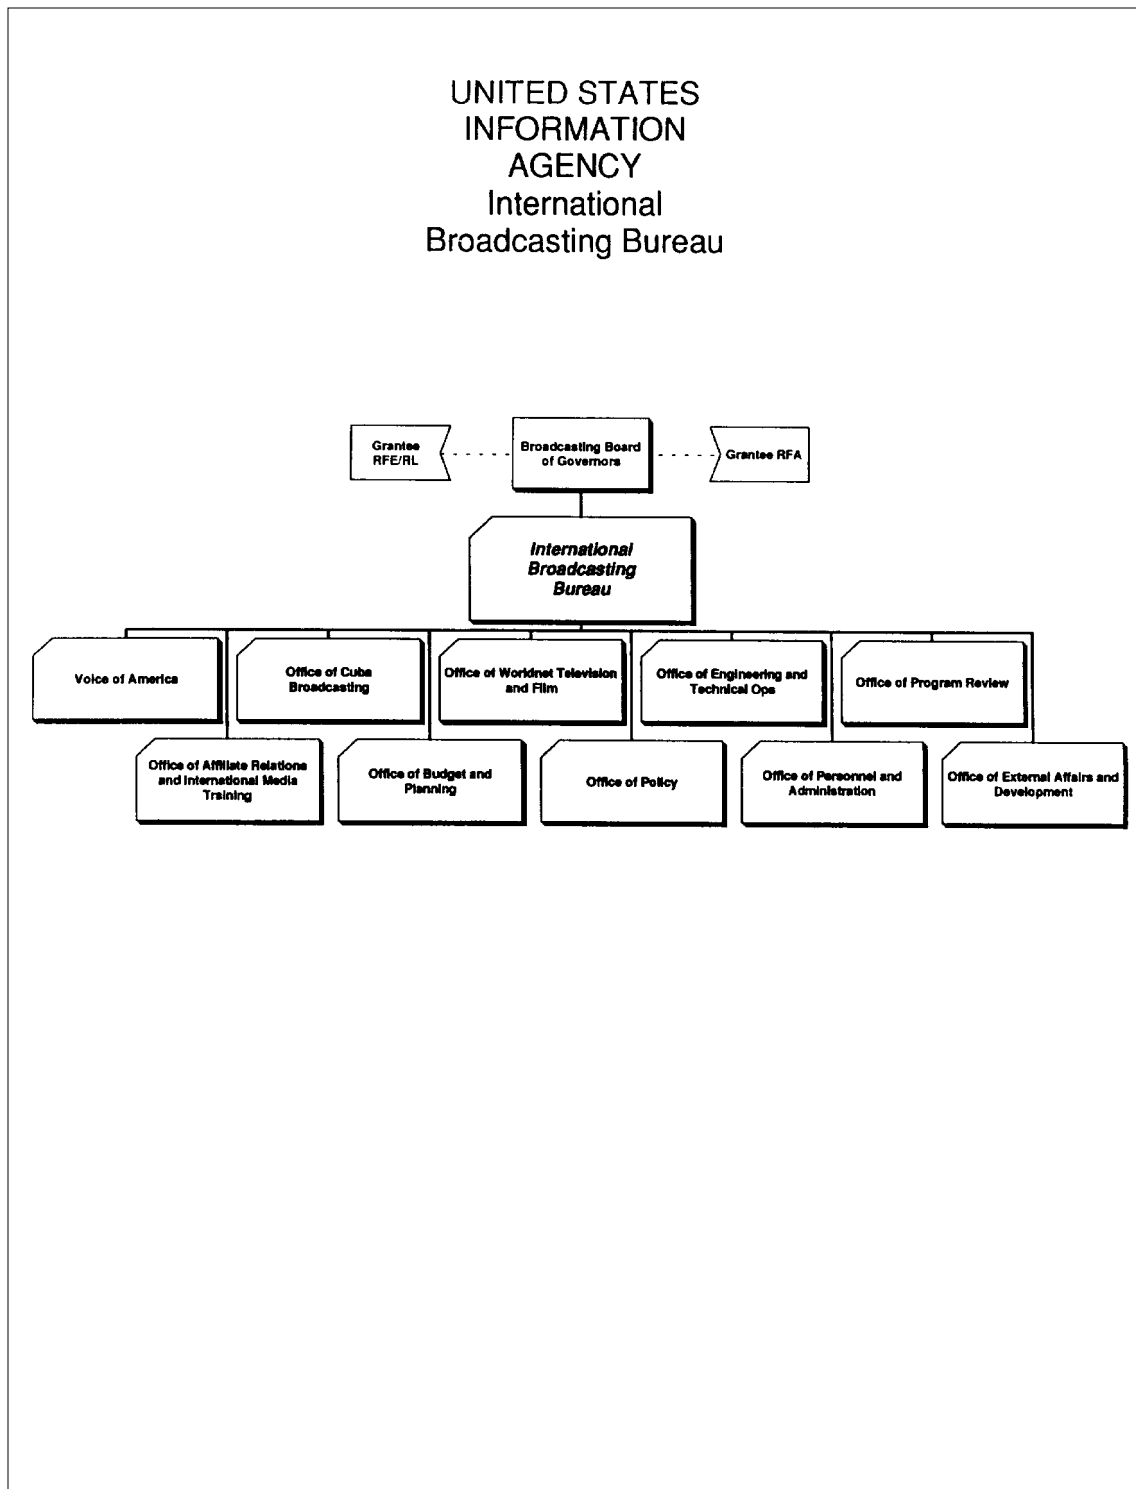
UNITED STATES
INFORMATION
AGENCY
International
Broadcasting Bureau

Grantee RFE/RL

Broadcasting Board of Governors

Grantee RFA

International Broadcasting Bureau

Voice of America

Office of Cuba Broadcasting

Office of Worldnet Television and Film

Office of Engineering and Technical Ops

Office of Program Review

Office of Affiliate Relations and International Media Training

Office of Budget and Planning

Office of Policy

Office of Personnel and Administration

Office of External Affairs and Development